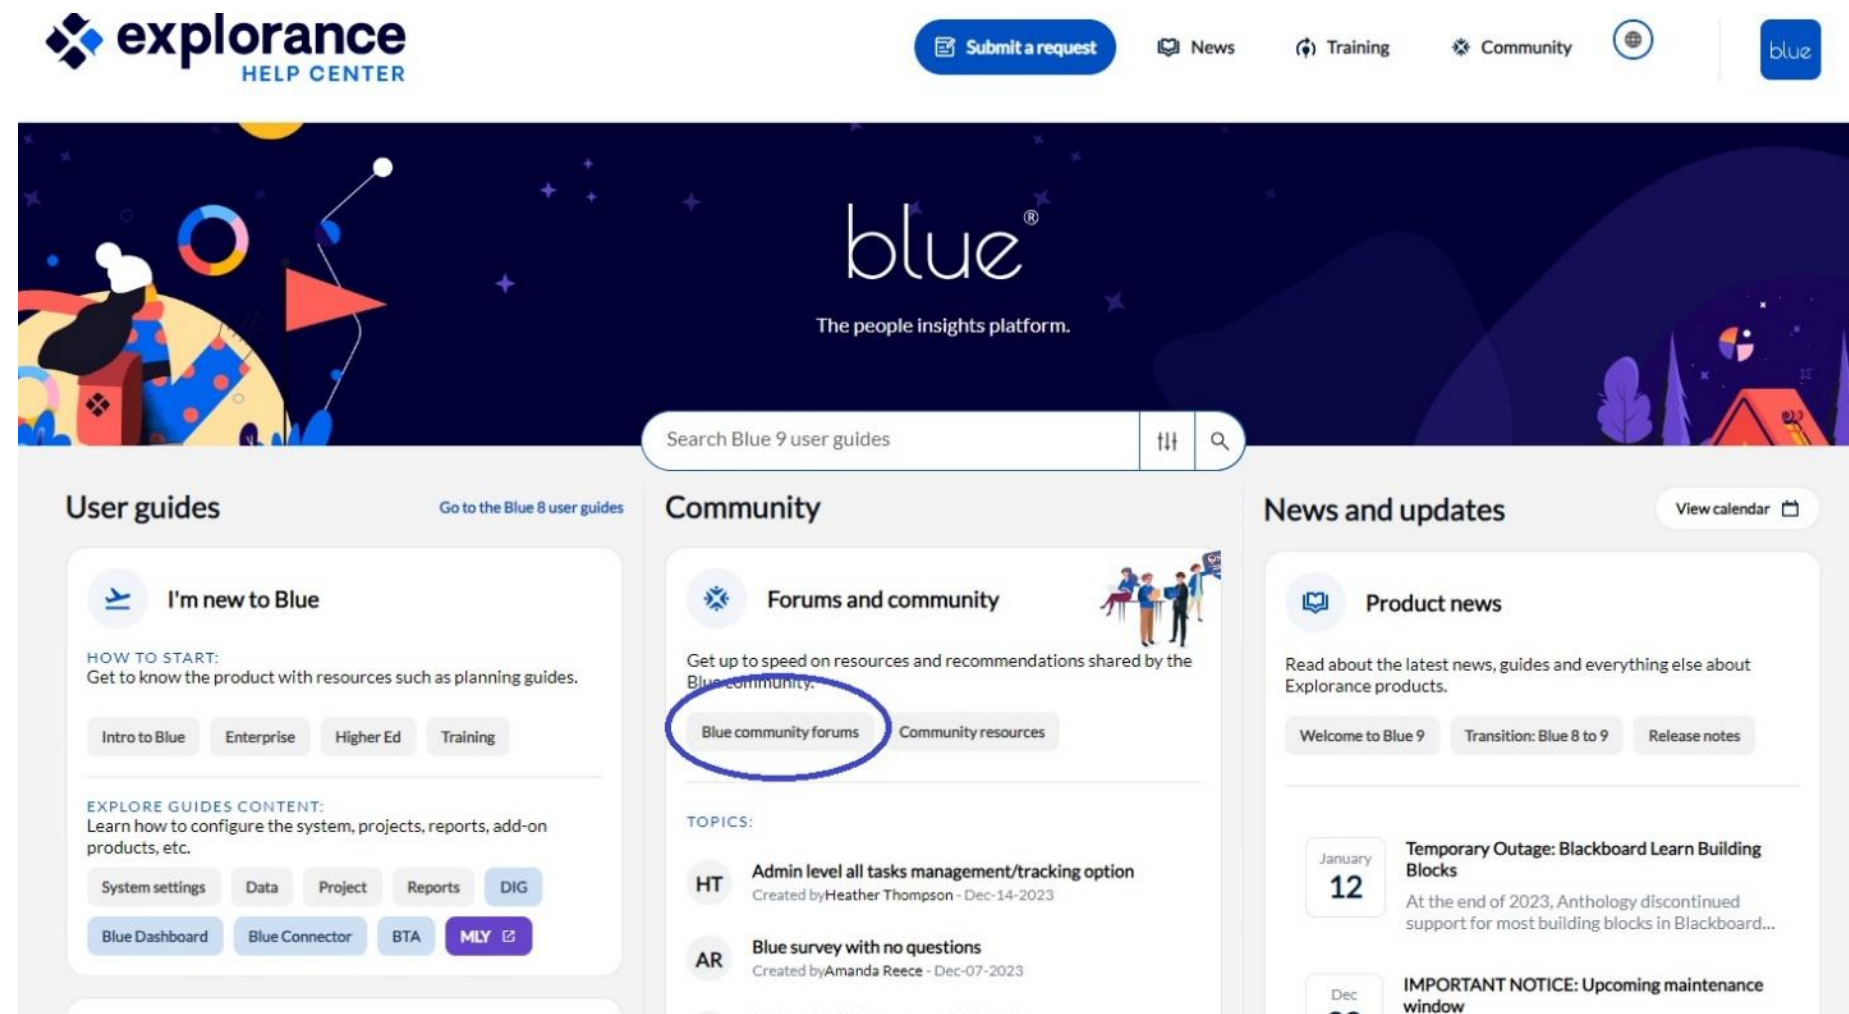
explorance HELP CENTER

Submit a request News Training Community

blue

blue®

The people insights platform.

Search Blue 9 user guides

User guides

Go to the Blue 8 user guides

I'm new to Blue

HOW TO START:
Get to know the product with resources such as planning guides.

Intro to Blue Enterprise Higher Ed Training

EXPLORE GUIDES CONTENT:
Learn how to configure the system, projects, reports, add-on products, etc.

System settings Data Project Reports DIG

Blue Dashboard Blue Connector BTA MLY

Community

Forums and community

Get up to speed on resources and recommendations shared by the Blue community.

Blue community forums Community resources

TOPICS:

HT Admin level all tasks management/tracking option
Created by Heather Thompson - Dec-14-2023

AR Blue survey with no questions
Created by Amanda Reece - Dec-07-2023

News and updates

View calendar

Product news

Read about the latest news, guides and everything else about Explorance products.

Welcome to Blue 9 Transition: Blue 8 to 9 Release notes

January 12
Temporary Outage: Blackboard Learn Building Blocks
At the end of 2023, Anthology discontinued support for most building blocks in Blackboard...

Dec
IMPORTANT NOTICE: Upcoming maintenance window